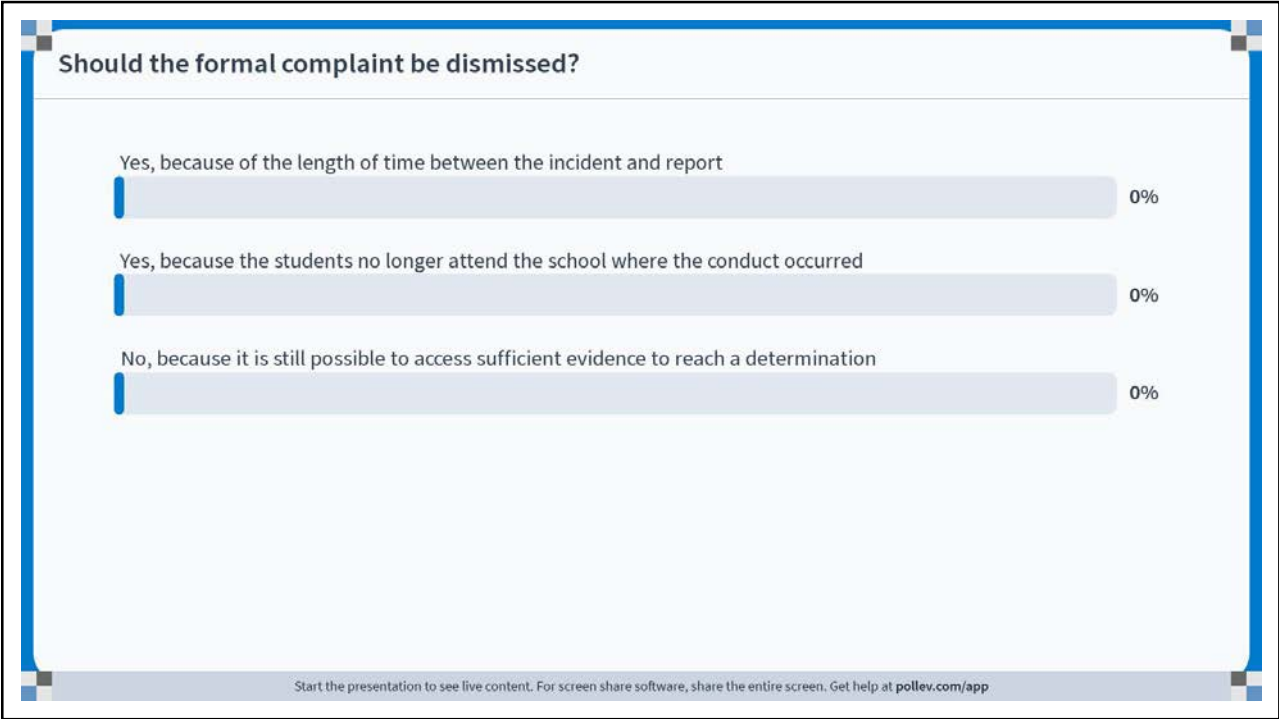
Should the formal complaint be dismissed?

Yes, because of the length of time between the incident and report

0%

Yes, because the students no longer attend the school where the conduct occurred

0%

No, because it is still possible to access sufficient evidence to reach a determination

0%

Start the presentation to see live content. For screen share software, share the entire screen. Get help at pollev.com/app